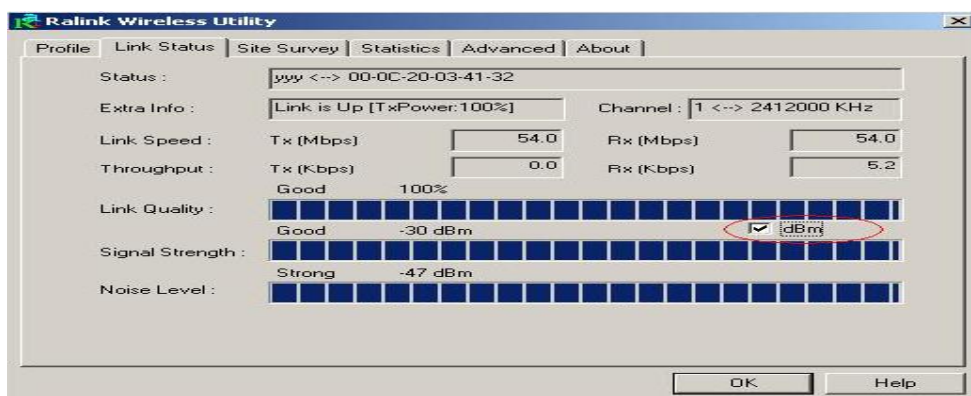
Ralink Wireless Utility

×

Profile | Link Status | Site Survey | Statistics | Advanced | About

Status : yyy <--> 00-0C-20-03-41-32

Extra Info : Link is Up [TxPower:100%]

Channel : 1 <--> 2412000 KHz

Link Speed : Tx (Mbps) 54.0 Rx (Mbps) 54.0

Throughput : Tx (Kbps) 0.0 Rx (Kbps) 5.2

Good 100%

Link Quality :

Good -30 dBm

dBm

Signal Strength :

Strong -47 dBm

Noise Level :

OK

Help